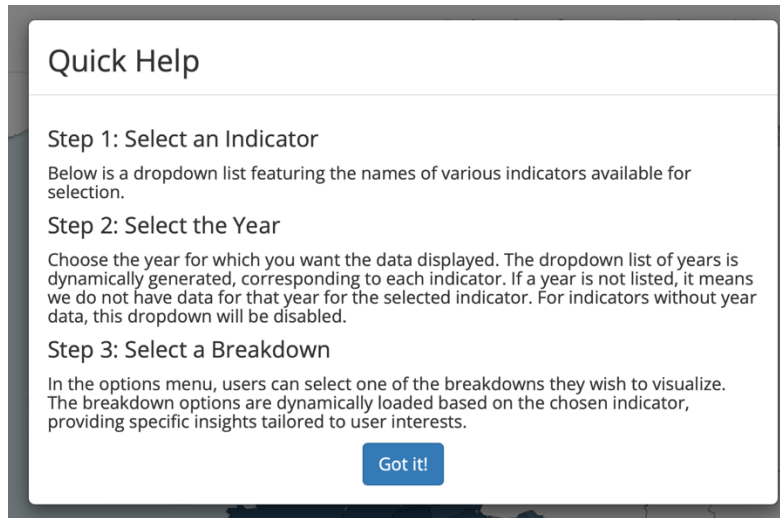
Quick Help

Step 1: Select an Indicator

Below is a dropdown list featuring the names of various indicators available for selection.

Step 2: Select the Year

Choose the year for which you want the data displayed. The dropdown list of years is dynamically generated, corresponding to each indicator. If a year is not listed, it means we do not have data for that year for the selected indicator. For indicators without year data, this dropdown will be disabled.

Step 3: Select a Breakdown

In the options menu, users can select one of the breakdowns they wish to visualize. The breakdown options are dynamically loaded based on the chosen indicator, providing specific insights tailored to user interests.

Got it!